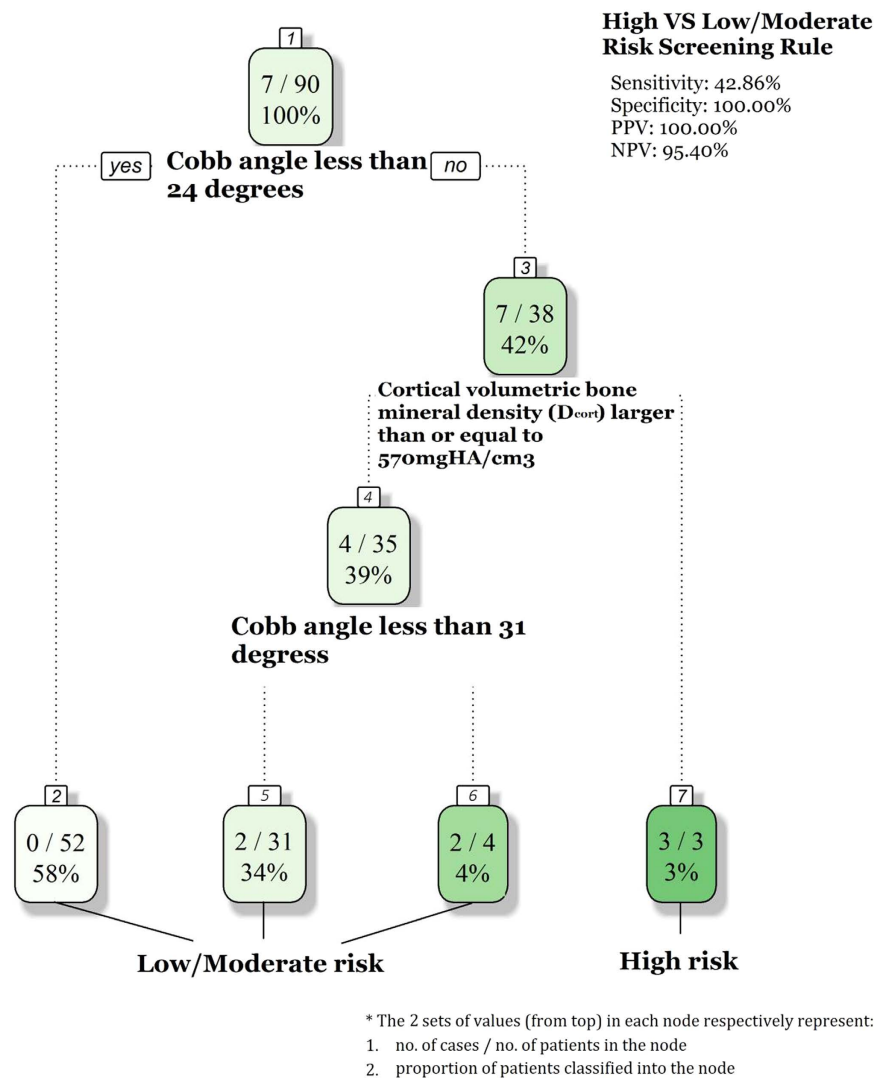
High VS Low/Moderate Risk Screening Rule

Sensitivity: 42.86%
Specificity: 100.00%
PPV: 100.00%
NPV: 95.40%

1
7 / 90
100%

yes
Cobb angle less than 24 degrees
no

3
7 / 38
42%

Cortical volumetric bone mineral density ($D_{cort}$) larger than or equal to 570mgHA/cm3

4
4 / 35
39%

Cobb angle less than 31 degress

2
0 / 52
58%

5
2 / 31
34%

6
2 / 4
4%

7
3 / 3
3%

Low/Moderate risk

High risk

* The 2 sets of values (from top) in each node respectively represent:
1. no. of cases / no. of patients in the node
2. proportion of patients classified into the node